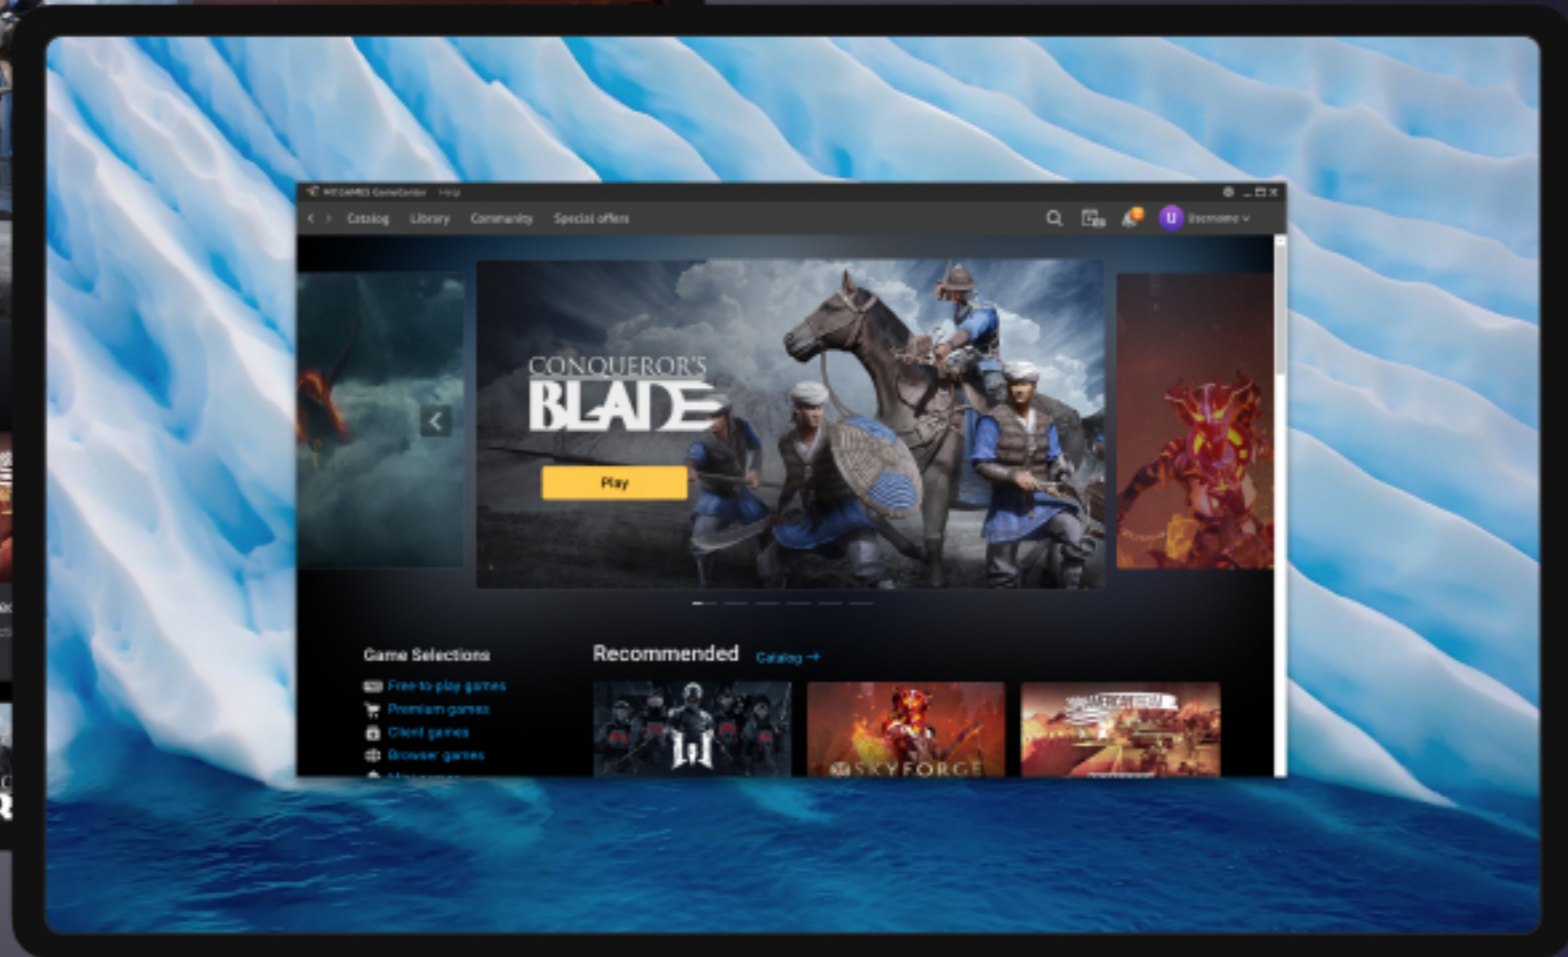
MY.GAMES GameCenter Help

Catalog Library Community Special offers

U Username

CONQUEROR'S BLADE

Play

Game Selections

Free-to-play games
Premium games
Client games
Browser games
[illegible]

Recommended Catalog →

SKYFORGE